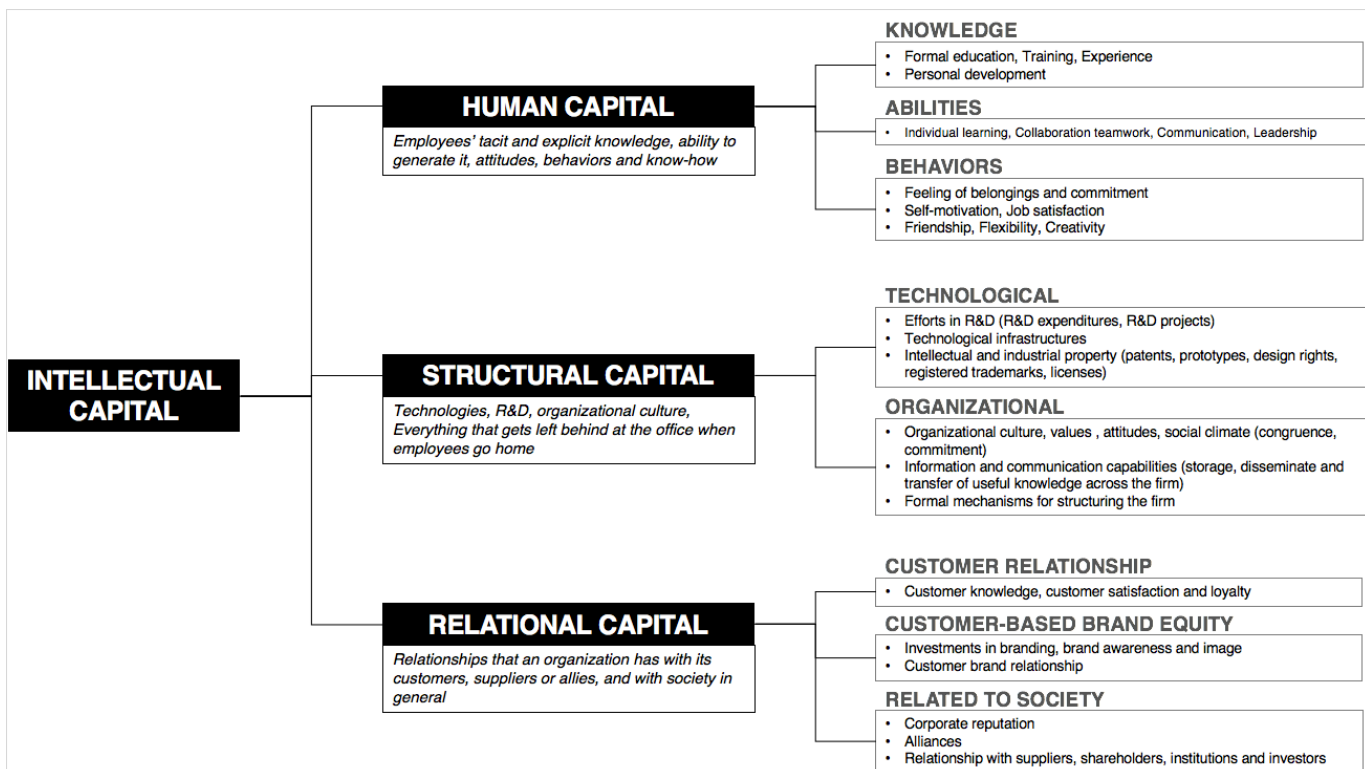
INTELLECTUAL CAPITAL

HUMAN CAPITAL

Employees' tacit and explicit knowledge, ability to generate it, attitudes, behaviors and know-how

KNOWLEDGE

- Formal education, Training, Experience
- Personal development

ABILITIES

- Individual learning, Collaboration teamwork, Communication, Leadership

BEHAVIORS

- Feeling of belongings and commitment
- Self-motivation, Job satisfaction
- Friendship, Flexibility, Creativity

STRUCTURAL CAPITAL

Technologies, R&D, organizational culture, Everything that gets left behind at the office when employees go home

TECHNOLOGICAL

- Efforts in R&D (R&D expenditures, R&D projects)
- Technological infrastructures
- Intellectual and industrial property (patents, prototypes, design rights, registered trademarks, licenses)

ORGANIZATIONAL

- Organizational culture, values , attitudes, social climate (congruence, commitment)
- Information and communication capabilities (storage, disseminate and transfer of useful knowledge across the firm)
- Formal mechanisms for structuring the firm

RELATIONAL CAPITAL

Relationships that an organization has with its customers, suppliers or allies, and with society in general

CUSTOMER RELATIONSHIP

- Customer knowledge, customer satisfaction and loyalty

CUSTOMER-BASED BRAND EQUITY

- Investments in branding, brand awareness and image
- Customer brand relationship

RELATED TO SOCIETY

- Corporate reputation
- Alliances
- Relationship with suppliers, shareholders, institutions and investors